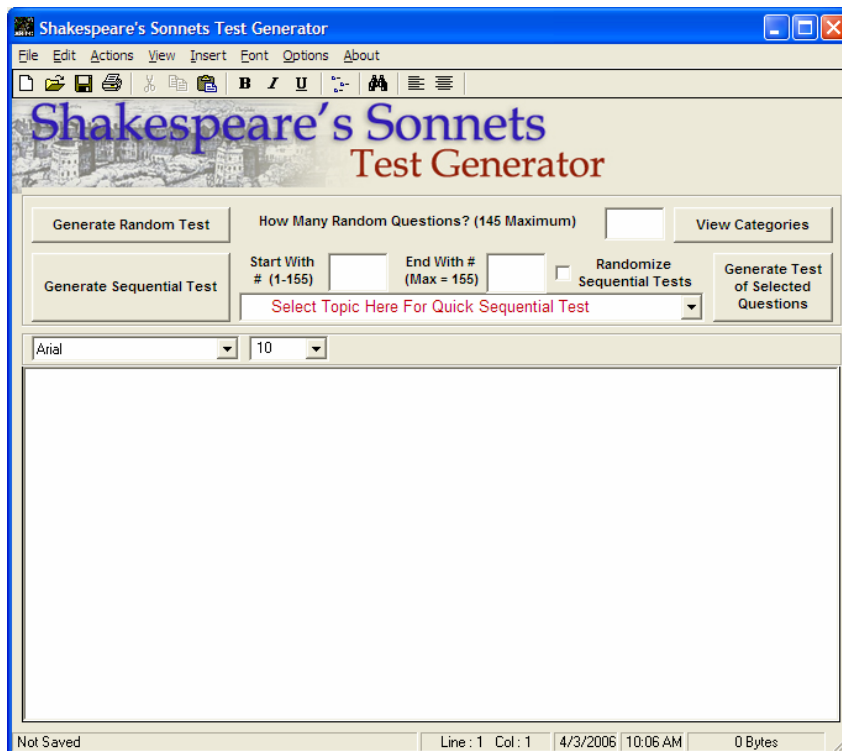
Shakespeare's Sonnets Test Generator

File Edit Actions View Insert Font Options About

B I U

Shakespeare's Sonnets
Test Generator

Generate Random Test

How Many Random Questions? (145 Maximum)

View Categories

Generate Sequential Test

Start With # (1-155)

End With # (Max = 155)

Randomize Sequential Tests

Generate Test of Selected Questions

Select Topic Here For Quick Sequential Test

Arial

10

Not Saved

Line : 1 Col : 1

4/3/2006

10:06 AM

0 Bytes